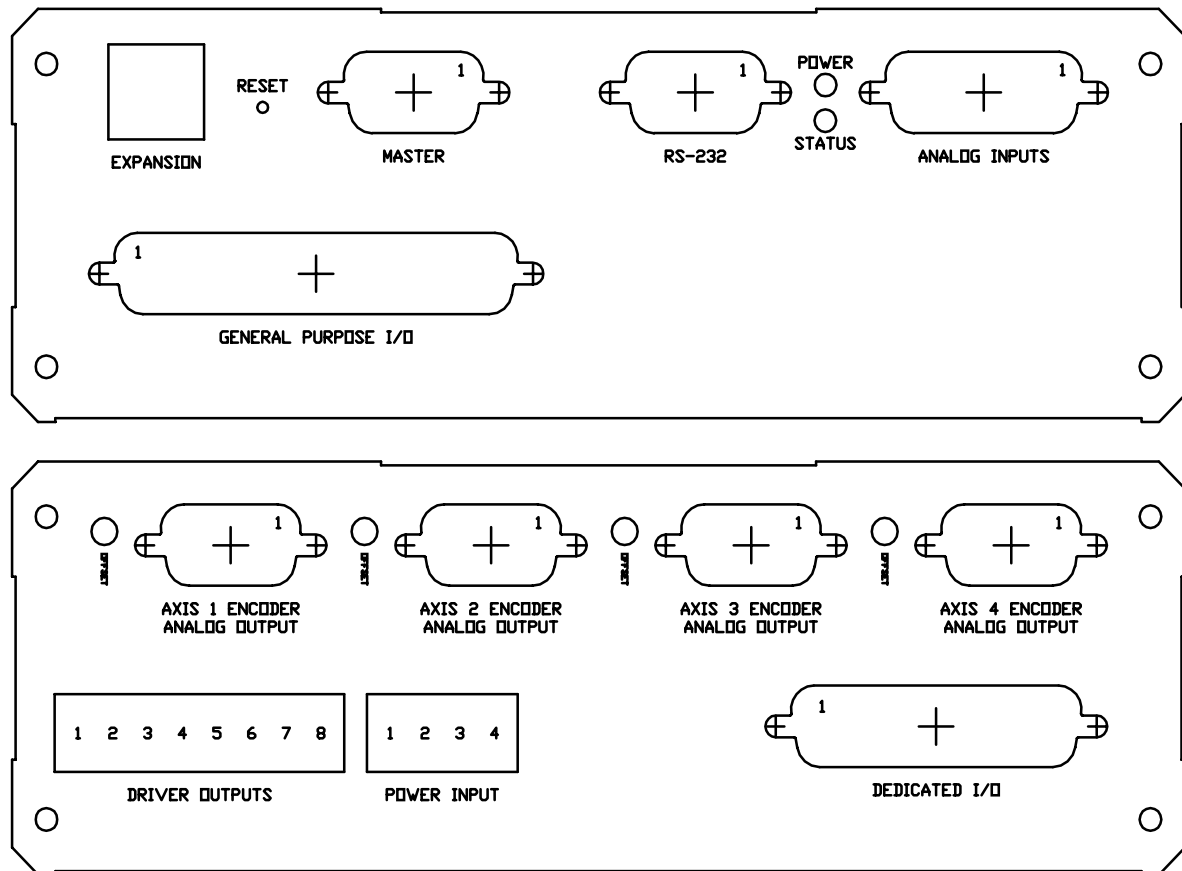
RESET

1

1

POWER

1

EXPANSION

MASTER

RS-232

STATUS

ANALOG INPUTS

1

GENERAL PURPOSE I/O

OFFSET

1

OFFSET

1

OFFSET

1

OFFSET

1

AXIS 1 ENCODER
ANALOG OUTPUT

AXIS 2 ENCODER
ANALOG OUTPUT

AXIS 3 ENCODER
ANALOG OUTPUT

AXIS 4 ENCODER
ANALOG OUTPUT

1 2 3 4 5 6 7 8

1 2 3 4

1

DRIVER OUTPUTS

POWER INPUT

DEDICATED I/O